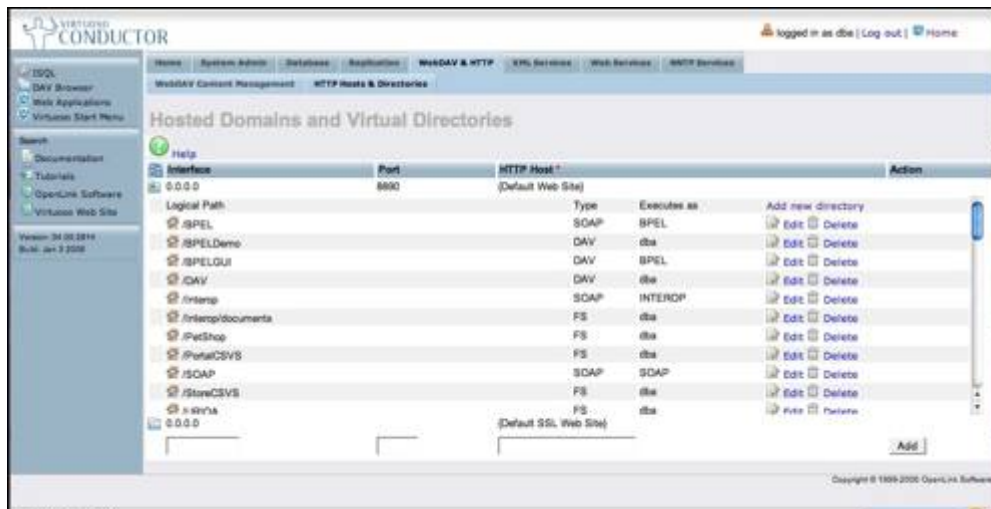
VIRTUOSO CONDUCTOR

logged in as dba | Log out | Home

ISQL
DAV Browser
Web Applications
Virtuoso Start Menu

Search
Documentation
Tutorials
OpenLink Software
Virtuoso Web Site

Version: 04.00.2814
Build: Jan 3 2006

Home | System Admin | Database | Replication | WebDAV & HTTP | XML Services | Web Services | NNTP Services

WebDAV Content Management | HTTP Hosts & Directories

Hosted Domains and Virtual Directories

Help

| Interface | Port | HTTP Host * | Action |
|---|---|---|---|
| 0.0.0.0 | 8890 | {Default Web Site} | |

| Logical Path | Type | Executes as | Add new directory |
|---|---|---|---|
| /BPEL | SOAP | BPEL | Edit Delete |
| /BPELDemo | DAV | dba | Edit Delete |
| /BPELGUI | DAV | BPEL | Edit Delete |
| /DAV | DAV | dba | Edit Delete |
| /Interop | SOAP | INTEROP | Edit Delete |
| /Interop/documents | FS | dba | Edit Delete |
| /PetShop | FS | dba | Edit Delete |
| /PortalCSVS | FS | dba | Edit Delete |
| /SOAP | SOAP | SOAP | Edit Delete |
| /StoreCSVS | FS | dba | Edit Delete |
| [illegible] | FS | dba | Edit Delete |

0.0.0.0 {Default SSL Web Site}

Add

Copyright © 1999-2006 OpenLink Software